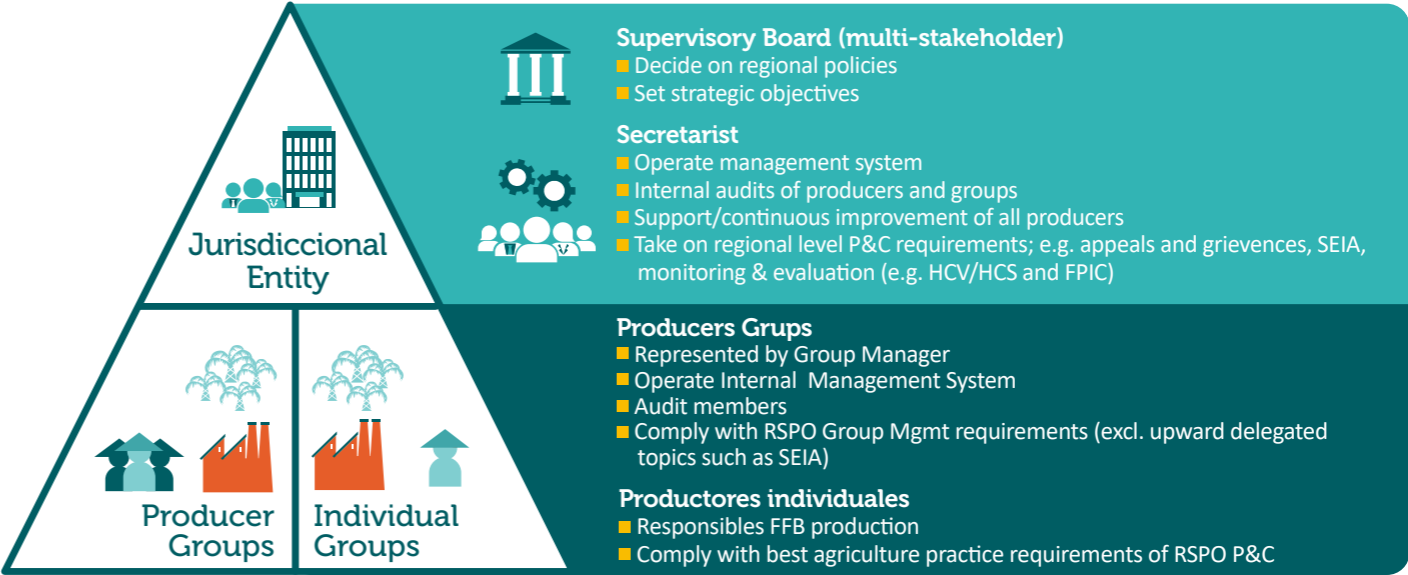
Jurisdiccional Entity

Producer Groups

Individual Groups

Supervisory Board (multi-stakeholder)
Decide on regional policies
Set strategic objectives

Secretarist
Operate management system
Internal audits of producers and groups
Support/continuous improvement of all producers
Take on regional level P&C requirements; e.g. appeals and grievences, SEIA, monitoring & evaluation (e.g. HCV/HCS and FPIC)

Producers Grups
Represented by Group Manager
Operate Internal Management System
Audit members
Comply with RSPO Group Mgmt requirements (excl. upward delegated topics such as SEIA)

Productores individuales
Responsibles FFB production
Comply with best agriculture practice requirements of RSPO P&C